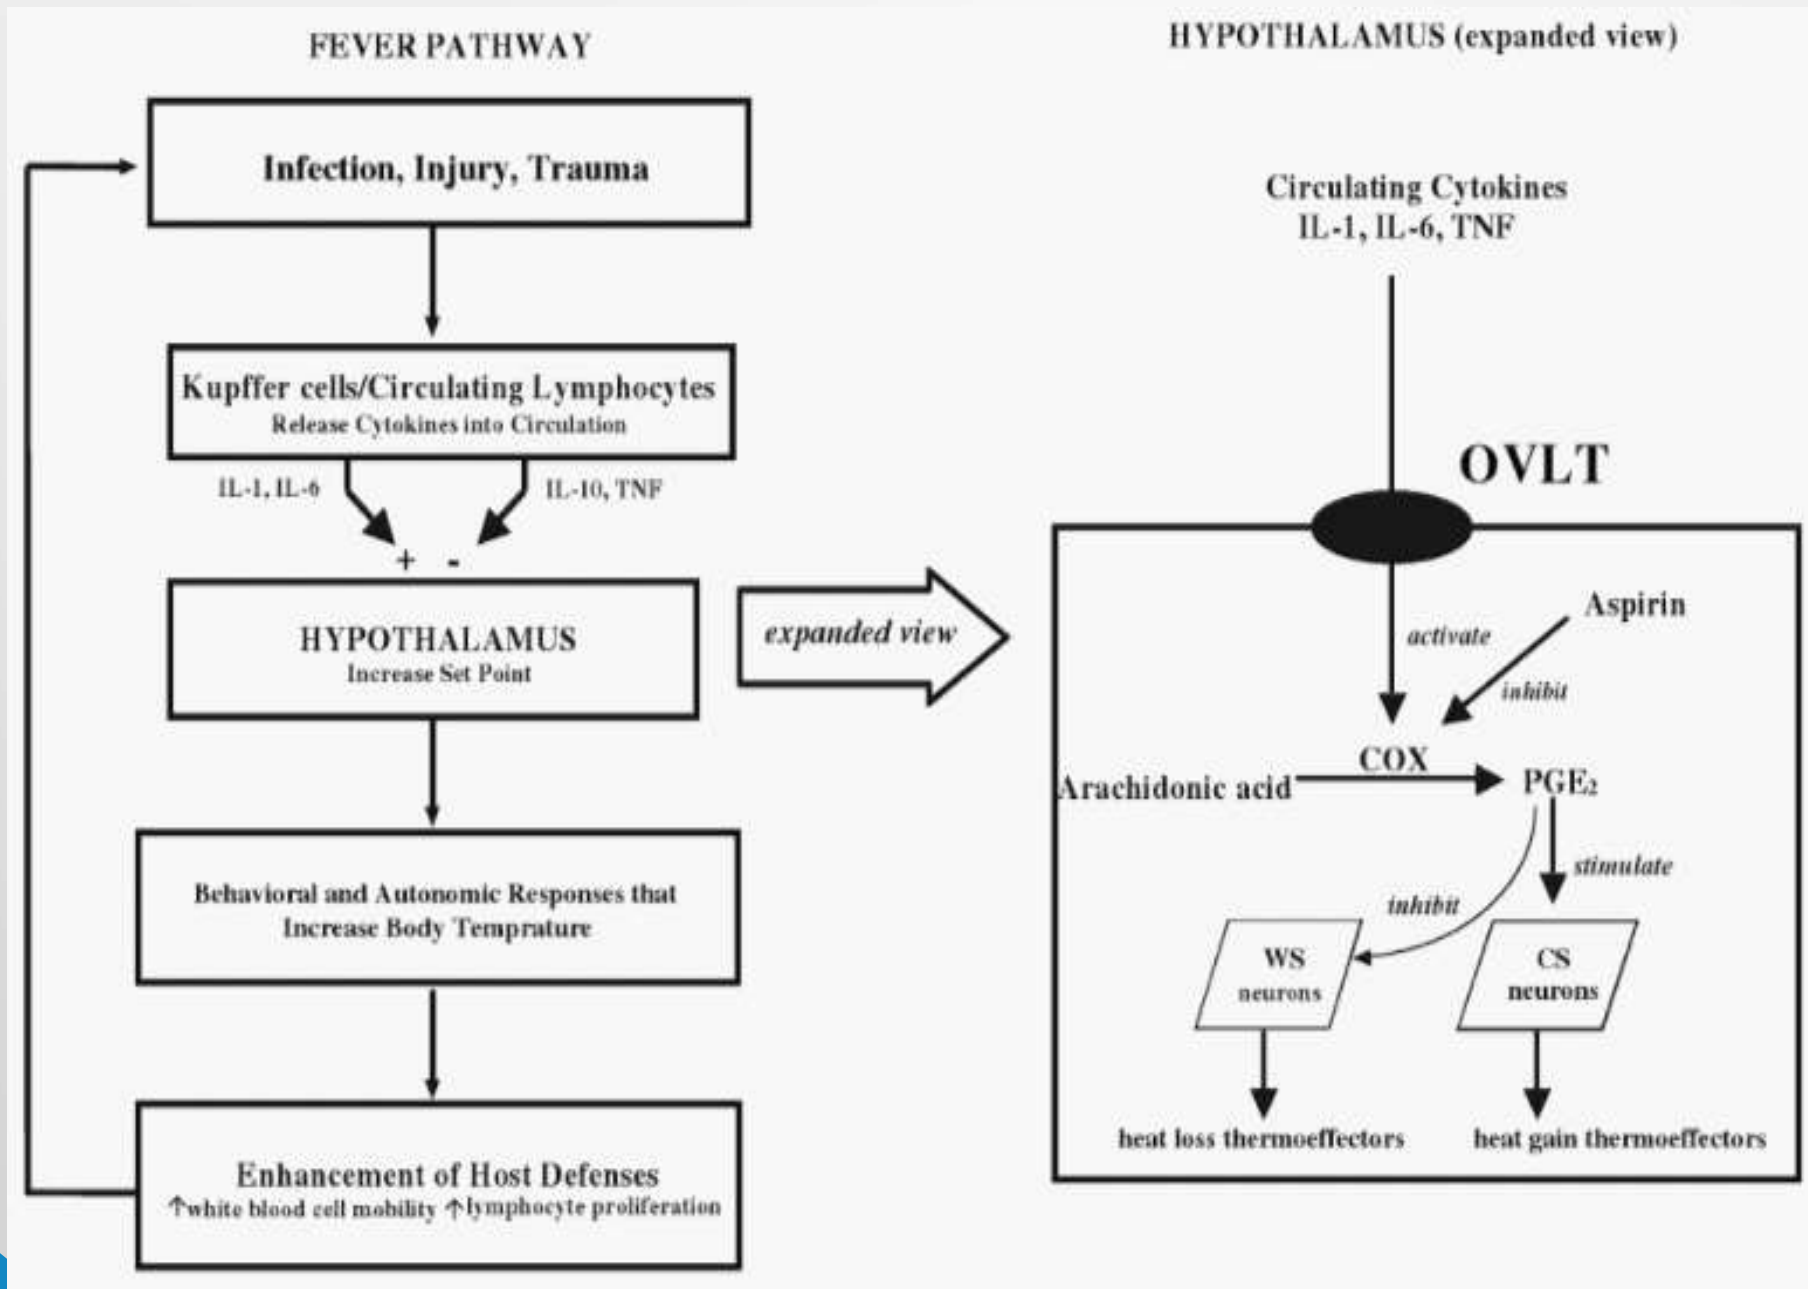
FEVER PATHWAY

Infection, Injury, Trauma

Kupffer cells/Circulating Lymphocytes
Release Cytokines into Circulation

IL-1, IL-6

IL-10, TNF

+ -

HYPOTHALAMUS
Increase Set Point

Behavioral and Autonomic Responses that Increase Body Tempratur e

Enhancement of Host Defenses
↑white blood cell mobility ↑lymphocyte proliferation

expanded view

HYPOTHALAMUS (expanded view)

Circulating Cytokines
IL-1, IL-6, TNF

OVLT

activate

Aspirin

inhibit

COX

Arachidonic acid

$PGE_2$

stimulate

inhibit

WS neurons

CS neurons

heat loss thermoeffectors

heat gain thermoeffectors